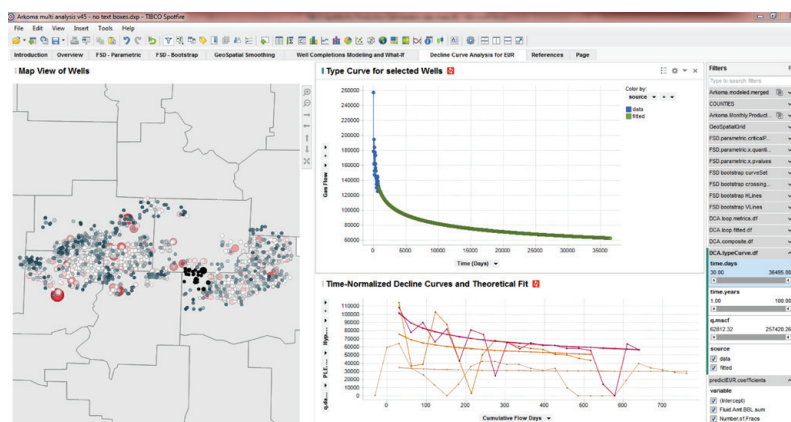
Arkoma multi analysis v45 - no text boxes.dxp - TIBCO Spotfire

File Edit View Insert Tools Help

Introduction Overview FSD - Parametric FSD - Bootstrap GeoSpatial Smoothing Well Completions Modeling and What-If Decline Curve Analysis for EUR References Page

Map View of Wells

Type Curve for selected Wells

Color by:
source
data
fitted

Gas Flow

260000
240000
220000
200000
180000
160000
140000
120000
100000
80000
60000

0 5000 10000 15000 20000 25000 30000 35000

Time (Days)

Time-Normalized Decline Curves and Theoretical Fit

110000
100000
90000
80000
70000
60000
50000
40000
30000
20000
10000
0

0 100 200 300 400 500 600 700

Cumulative Flow Days

Filters
Type to search filters
Arkoma.modeled.merged
COUNTIES
Arkoma Monthly Product...
GeoSpatialGrid
FSD.parametric.criticalP...
FSD.parametric.x.quanti...
FSD.parametric.x.pvalues
FSD bootstrap curveSet
FSD bootstrap crossing...
FSD bootstrap HLines
FSD bootstrap VLines
DCA.loop.metrics.df
DCA.loop.fitted.df
DCA.composite.df
DCA.typeCurve.df
time.days
30.00 36495.00
time.years
1.00 100.00
q.mscf
62812.32 257428.26
source
data
fitted
predictEUR.coefficients
variable
(Intercept)
Fluid.Amt.BBL.sum
Number.of.Fracs